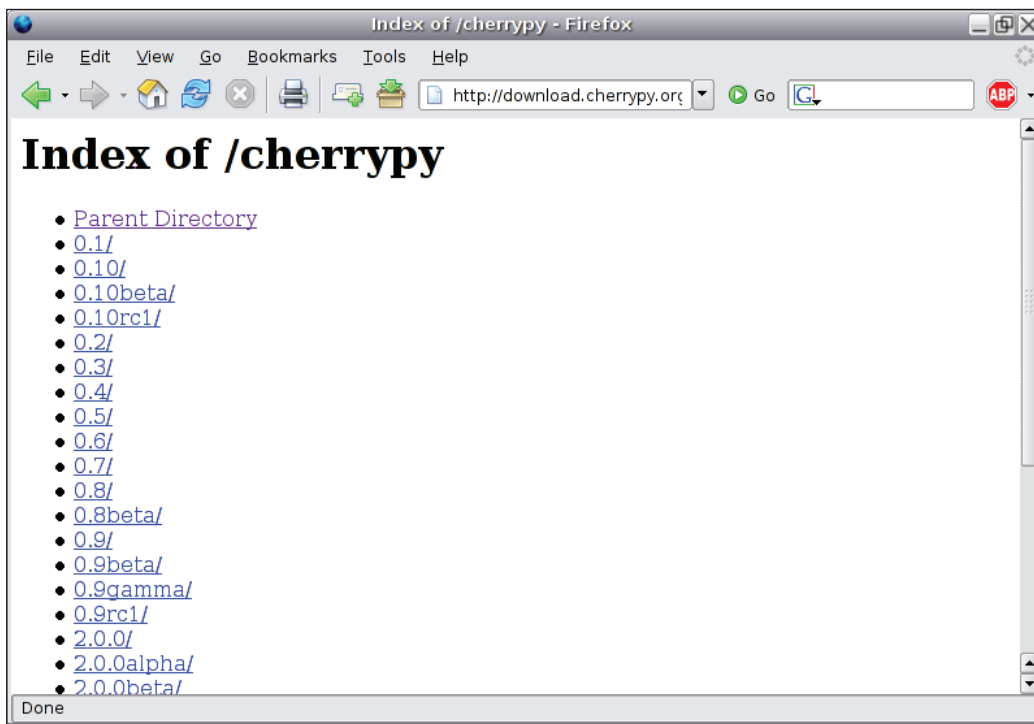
Index of /cherrypy - Firefox

File Edit View Go Bookmarks Tools Help

http://download.cherrypy.or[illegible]

Go

G

ABP

# Index of /cherrypy

- Parent Directory
- 0.1/
- 0.10/
- 0.10beta/
- 0.10rc1/
- 0.2/
- 0.3/
- 0.4/
- 0.5/
- 0.6/
- 0.7/
- 0.8/
- 0.8beta/
- 0.9/
- 0.9beta/
- 0.9gamma/
- 0.9rc1/
- 2.0.0/
- 2.0.0alpha/
- 2.0.0beta/

Done